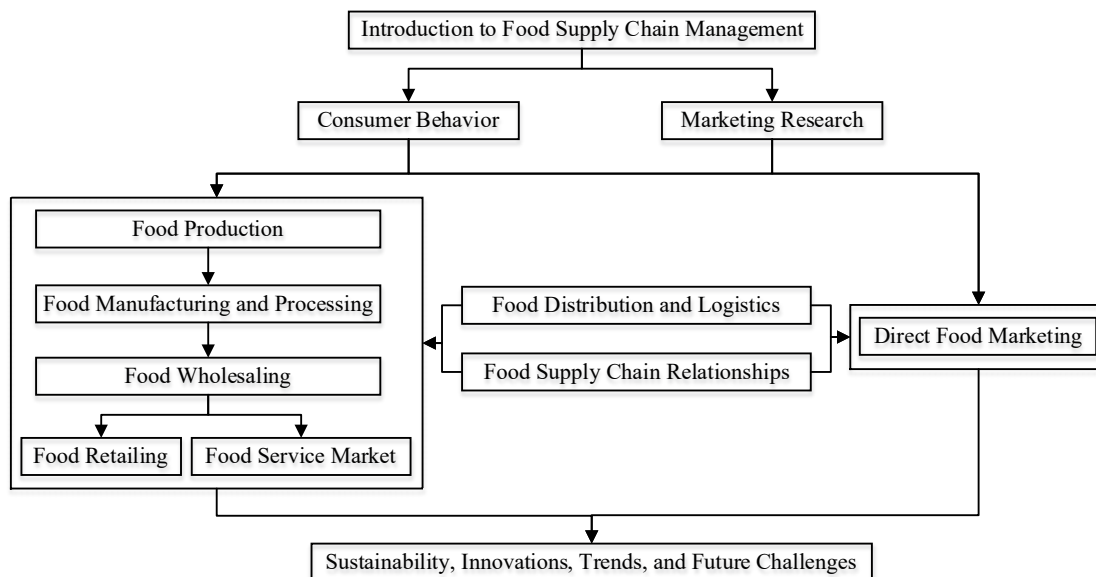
Introduction to Food Supply Chain Management

Consumer Behavior

Marketing Research

Food Production

Food Manufacturing and Processing

Food Wholesaling

Food Retailing

Food Service Market

Food Distribution and Logistics

Food Supply Chain Relationships

Direct Food Marketing

Sustainability, Innovations, Trends, and Future Challenges